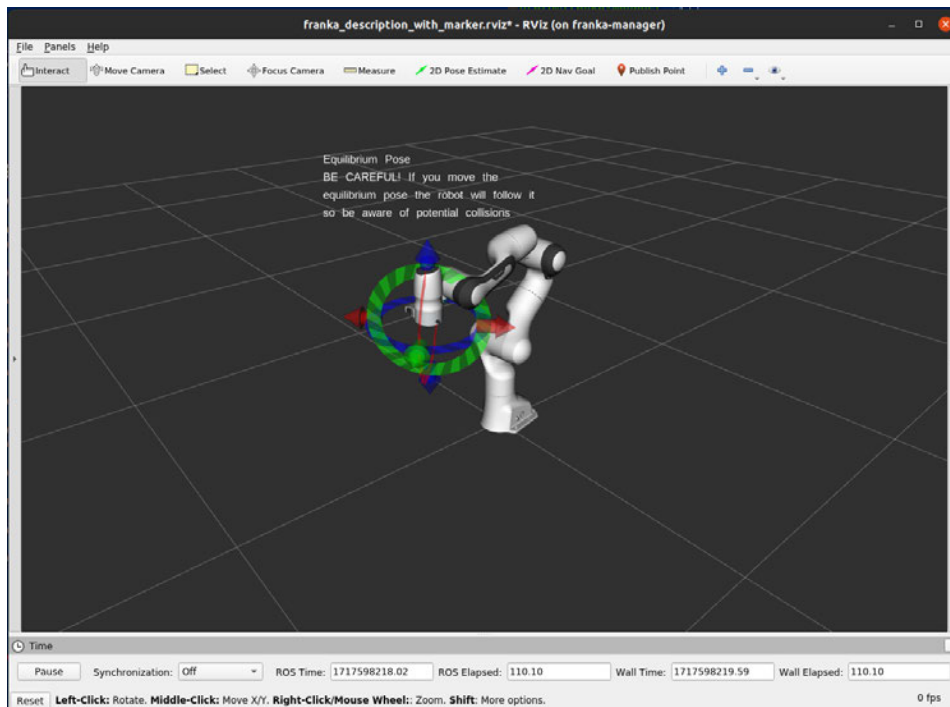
franka_description_with_marker.rviz* - RViz (on franka-manager)

File Panels Help

Interact Move Camera Select Focus Camera Measure 2D Pose Estimate 2D Nav Goal Publish Point

Equilibrium Pose
BE CAREFUL! If you move the equilibrium pose the robot will follow it so be aware of potential collisions

Time

Pause Synchronization: Off ROS Time: 1717598218.02 ROS Elapsed: 110.10 Wall Time: 1717598219.59 Wall Elapsed: 110.10

Reset Left-Click: Rotate. Middle-Click: Move X/Y. Right-Click/Mouse Wheel:: Zoom. Shift: More options. 0 fps